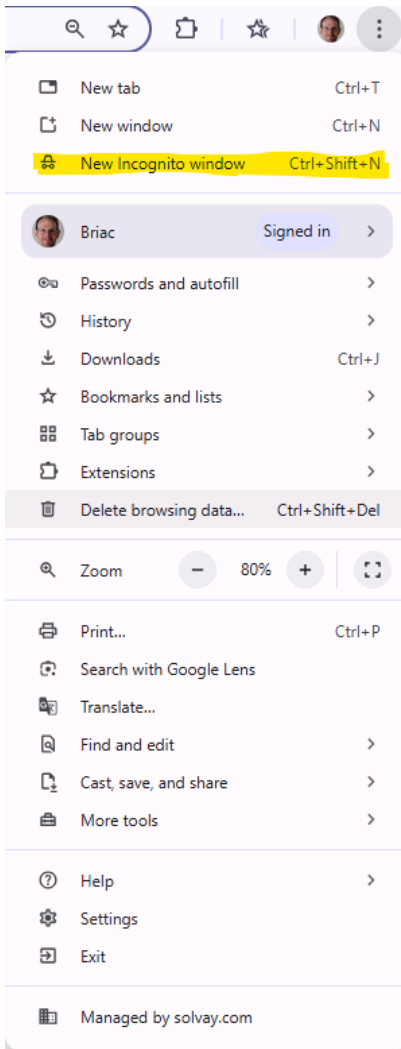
New tab Ctrl+T
New window Ctrl+N
New Incognito window Ctrl+Shift+N

Briac Signed in

Passwords and autofill
History
Downloads Ctrl+J
Bookmarks and lists
Tab groups
Extensions
Delete browsing data... Ctrl+Shift+Del

Zoom − 80% +

Print... Ctrl+P
Search with Google Lens
Translate...
Find and edit
Cast, save, and share
More tools

Help
Settings
Exit

Managed by solvay.com